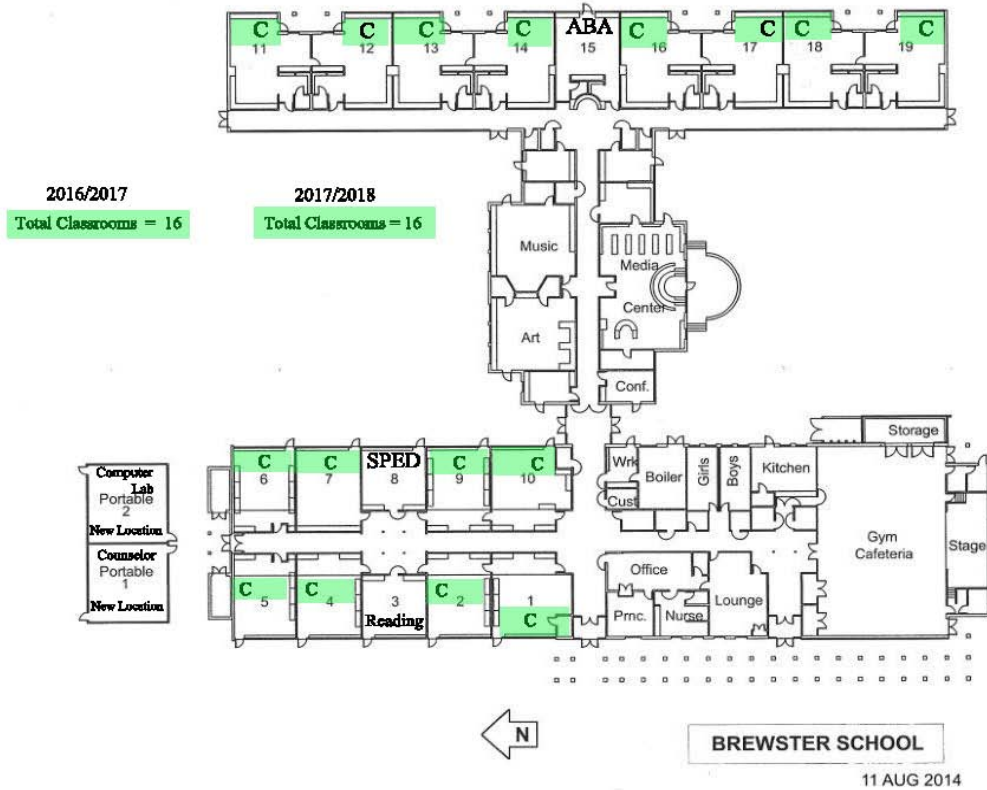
C
11
C
12
C
13
C
14
ABA
15
C
16
C
17
C
18
C
19

2016/2017
Total Classrooms = 16

2017/2018
Total Classrooms = 16

Music
Media
Center
Art
Conf.

Computer Lab
Portable
2
New Location

Counselor
Portable
1
New Location

C
6
C
7
SPED
8
C
9
C
10

Wrk
Cust
Boiler
Girls
Boys
Kitchen
Storage
Gym
Cafeteria
Stage

C
5
C
4
3
Reading
C
2
1
C

Office
Prnc.
Nurse
Lounge

N

BREWSTER SCHOOL
11 AUG 2014